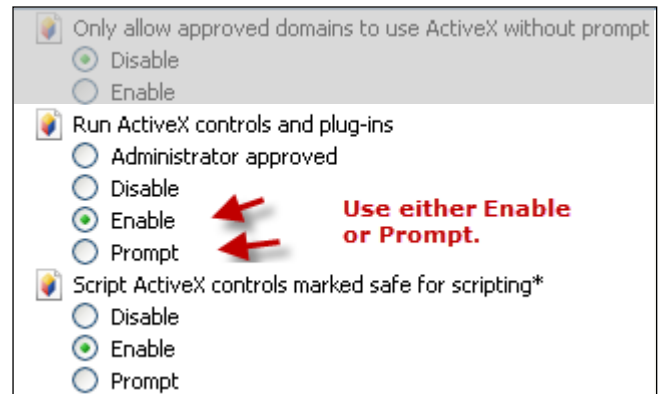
Only allow approved domains to use ActiveX without prompt
Disable
Enable
Run ActiveX controls and plug-ins
Administrator approved
Disable
Enable
Prompt
Use either Enable or Prompt.
Script ActiveX controls marked safe for scripting*
Disable
Enable
Prompt